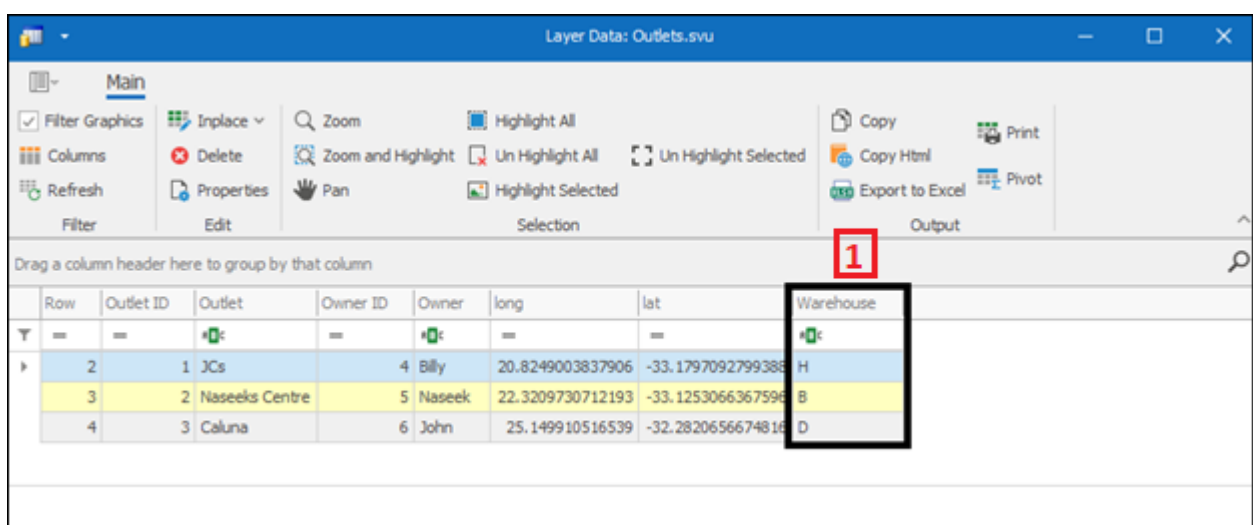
Layer Data: Outlets.svu

Main

Filter Graphics
Columns
Refresh
Filter

Inplace
Delete
Properties
Edit

Zoom
Zoom and Highlight
Pan
Highlight All
Un Highlight All
Highlight Selected
Un Highlight Selected
Selection

Copy
Copy Html
Export to Excel
Print
Pivot
Output

Drag a column header here to group by that column

1

| Row | Outlet ID | Outlet | Owner ID | Owner | long | lat | Warehouse |
|---|---|---|---|---|---|---|---|
| 2 | 1 | JCs | 4 | Billy | 20.8249003837906 | -33.1797092799388 | H |
| 3 | 2 | Naseeks Centre | 5 | Naseek | 22.3209730712193 | -33.1253066367596 | B |
| 4 | 3 | Caluna | 6 | John | 25.149910516539 | -32.2820656674816 | D |